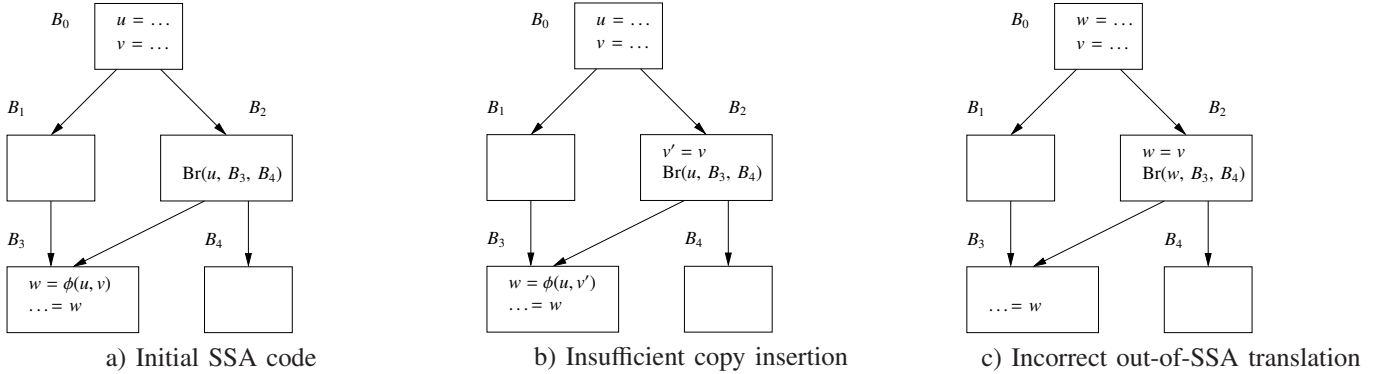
$B_0$
$u = \ldots$
$v = \ldots$

$B_1$

$B_2$

$\mathrm{Br}(u,\ B_3,\ B_4)$

$B_3$

$B_4$

$w = \phi(u, v)$
$\ldots = w$

a) Initial SSA code

$B_0$
$u = \ldots$
$v = \ldots$

$B_1$

$B_2$

$v' = v$
$\mathrm{Br}(u,\ B_3,\ B_4)$

$B_3$

$B_4$

$w = \phi(u, v')$
$\ldots = w$

b) Insufficient copy insertion

$B_0$
$w = \ldots$
$v = \ldots$

$B_1$

$B_2$

$w = v$
$\mathrm{Br}(w,\ B_3,\ B_4)$

$B_3$

$B_4$

$\ldots = w$

c) Incorrect out-of-SSA translation